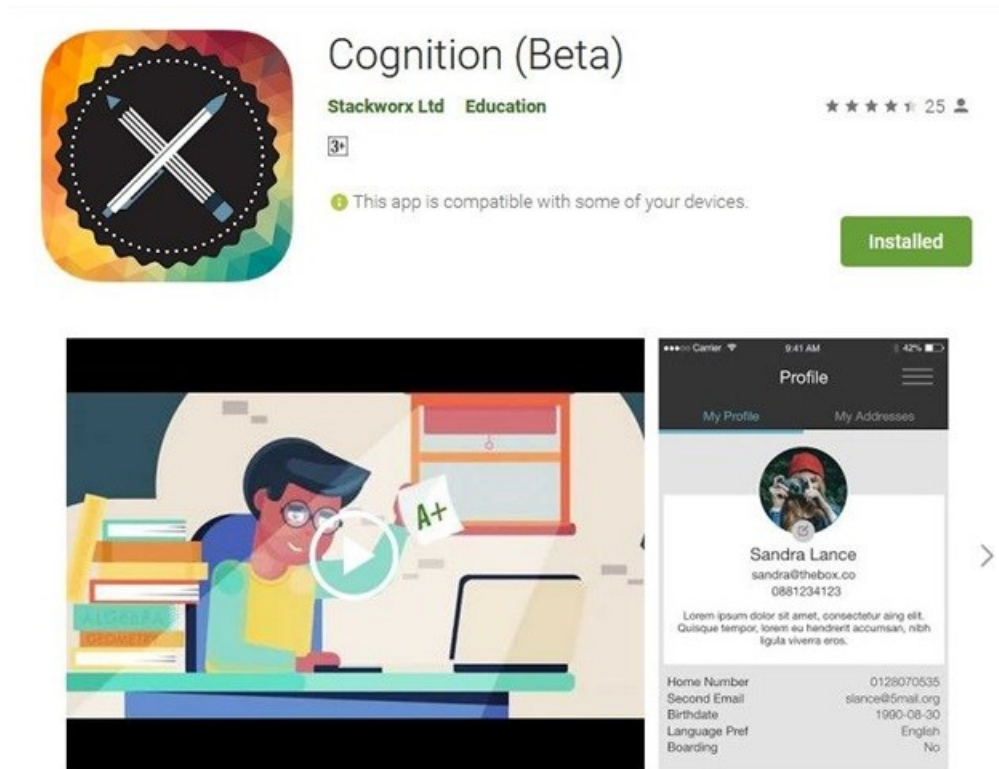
Cognition (Beta)

Stackworx Ltd Education

★★★★½ 25

3+

This app is compatible with some of your devices.

Installed

A+

ALGEBRA

GEOMETRY

●●●○○ Carrier 9:41 AM 42%

Profile

My Profile My Addresses

Sandra Lance

sandra@thebox.co

0881234123

Lorem ipsum dolor sit amet, consectetur aing elit. Quisque tempor, lorem eu hendrerit accumsan, nibh ligula viverra eros.

| | |
|---|---|
| Home Number | 0128070535 |
| Second Email | slance@5mail.org |
| Birthdate | 1990-08-30 |
| Language Pref | English |
| Boarding | No |